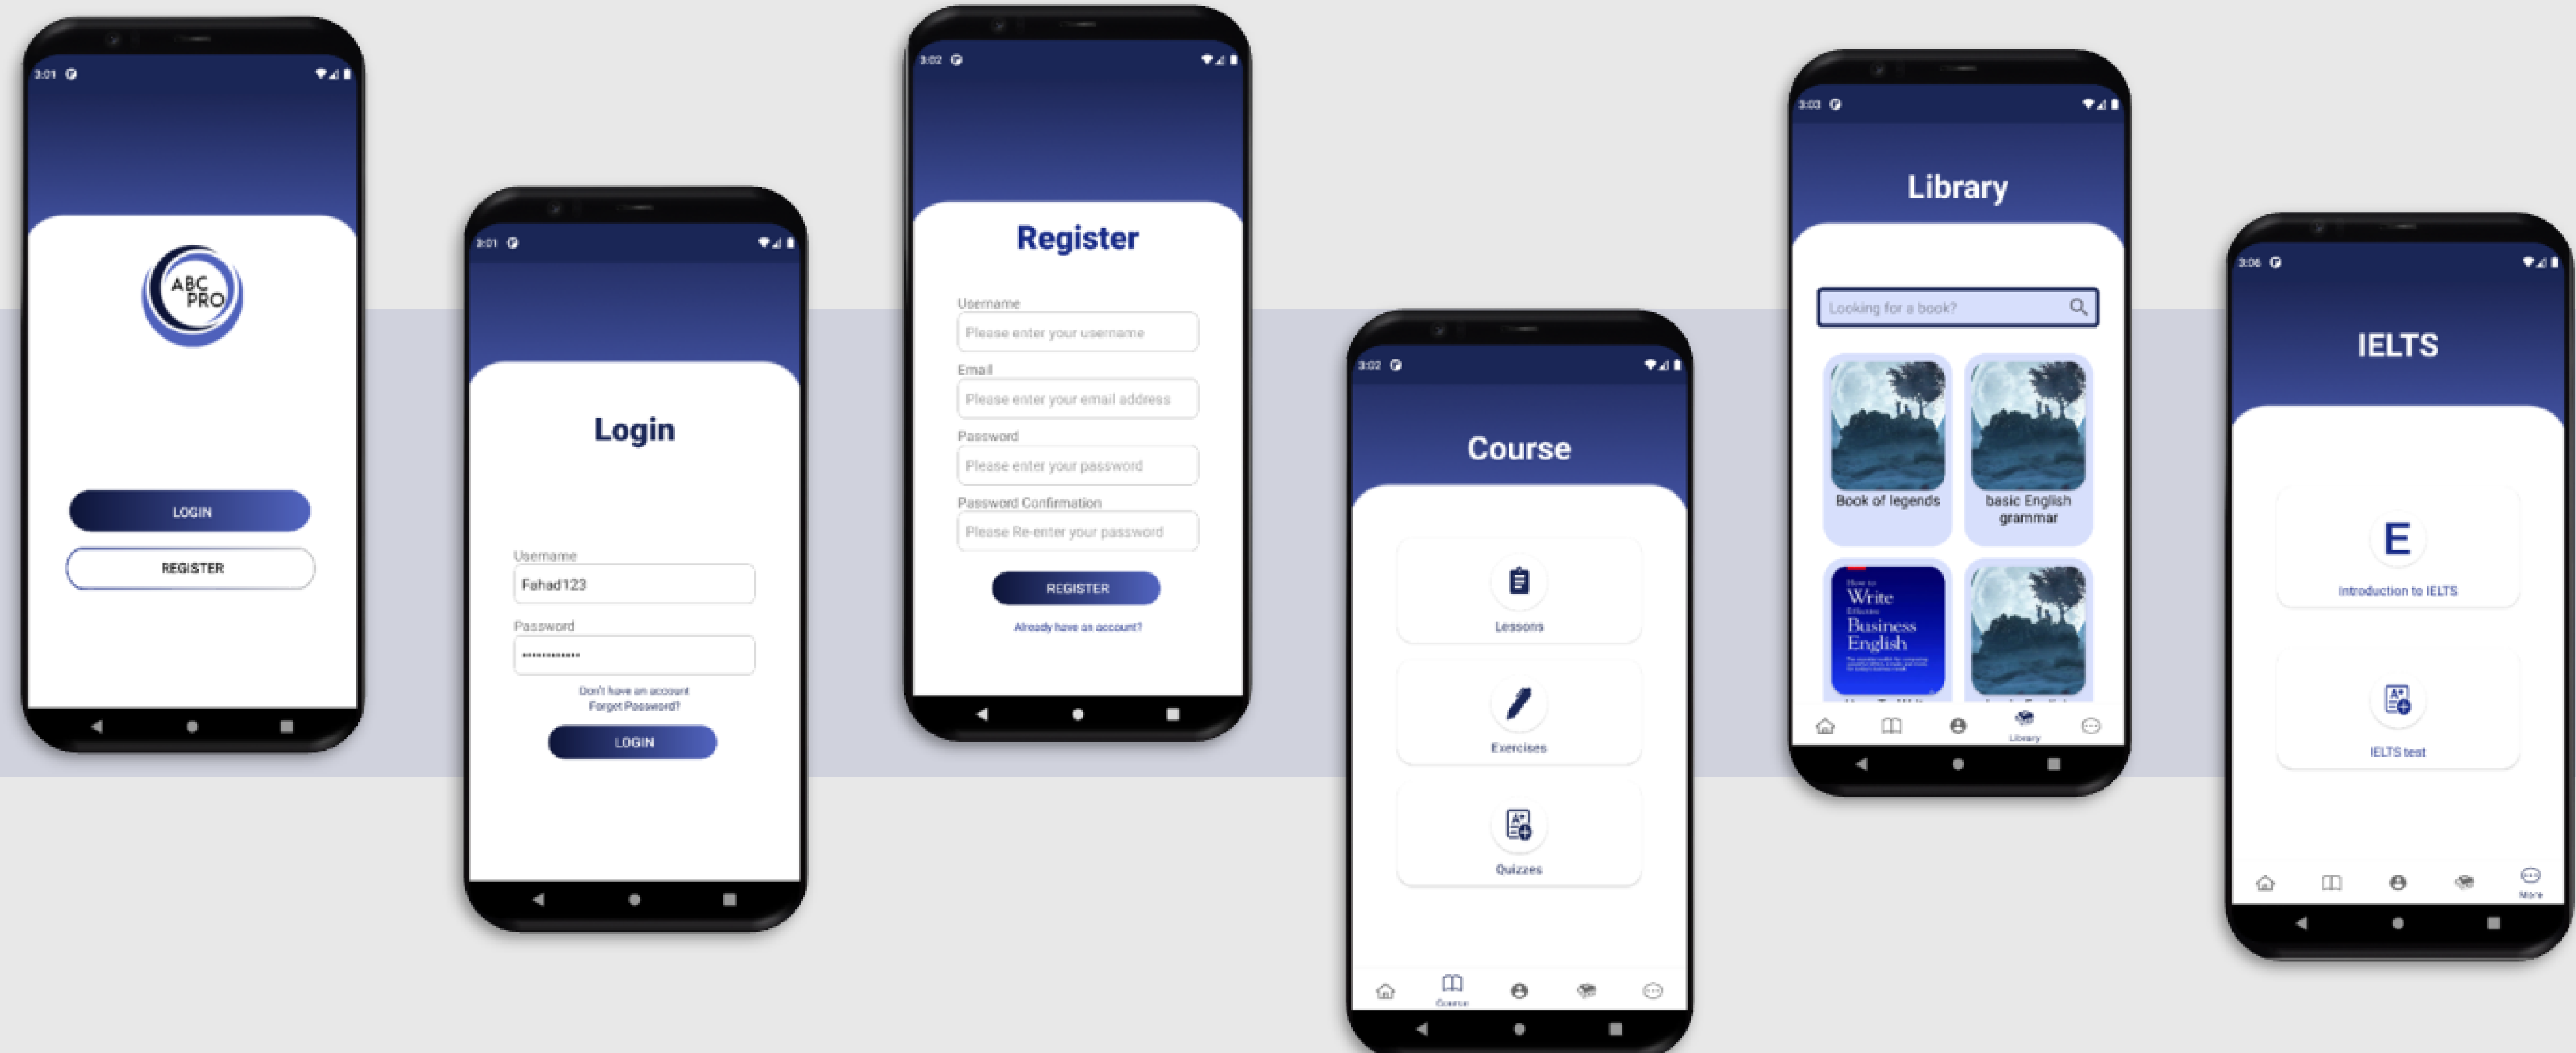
3:01

ABC PRO

LOGIN

REGISTER

3:01

Login

Username

Fahad123

Password

••••••••••••

Don't have an account

Forgot Password?

LOGIN

3:02

Register

Username

Please enter your username

Email

Please enter your email address

Password

Please enter your password

Password Confirmation

Please Re-enter your password

REGISTER

Already have an account?

3:02

Course

Lessons

Exercises

Quizzes

Course

3:03

Library

Looking for a book?

Book of legends

basic English grammar

How to Write Effective Business English

Library

3:06

IELTS

E

Introduction to IELTS

IELTS test

More